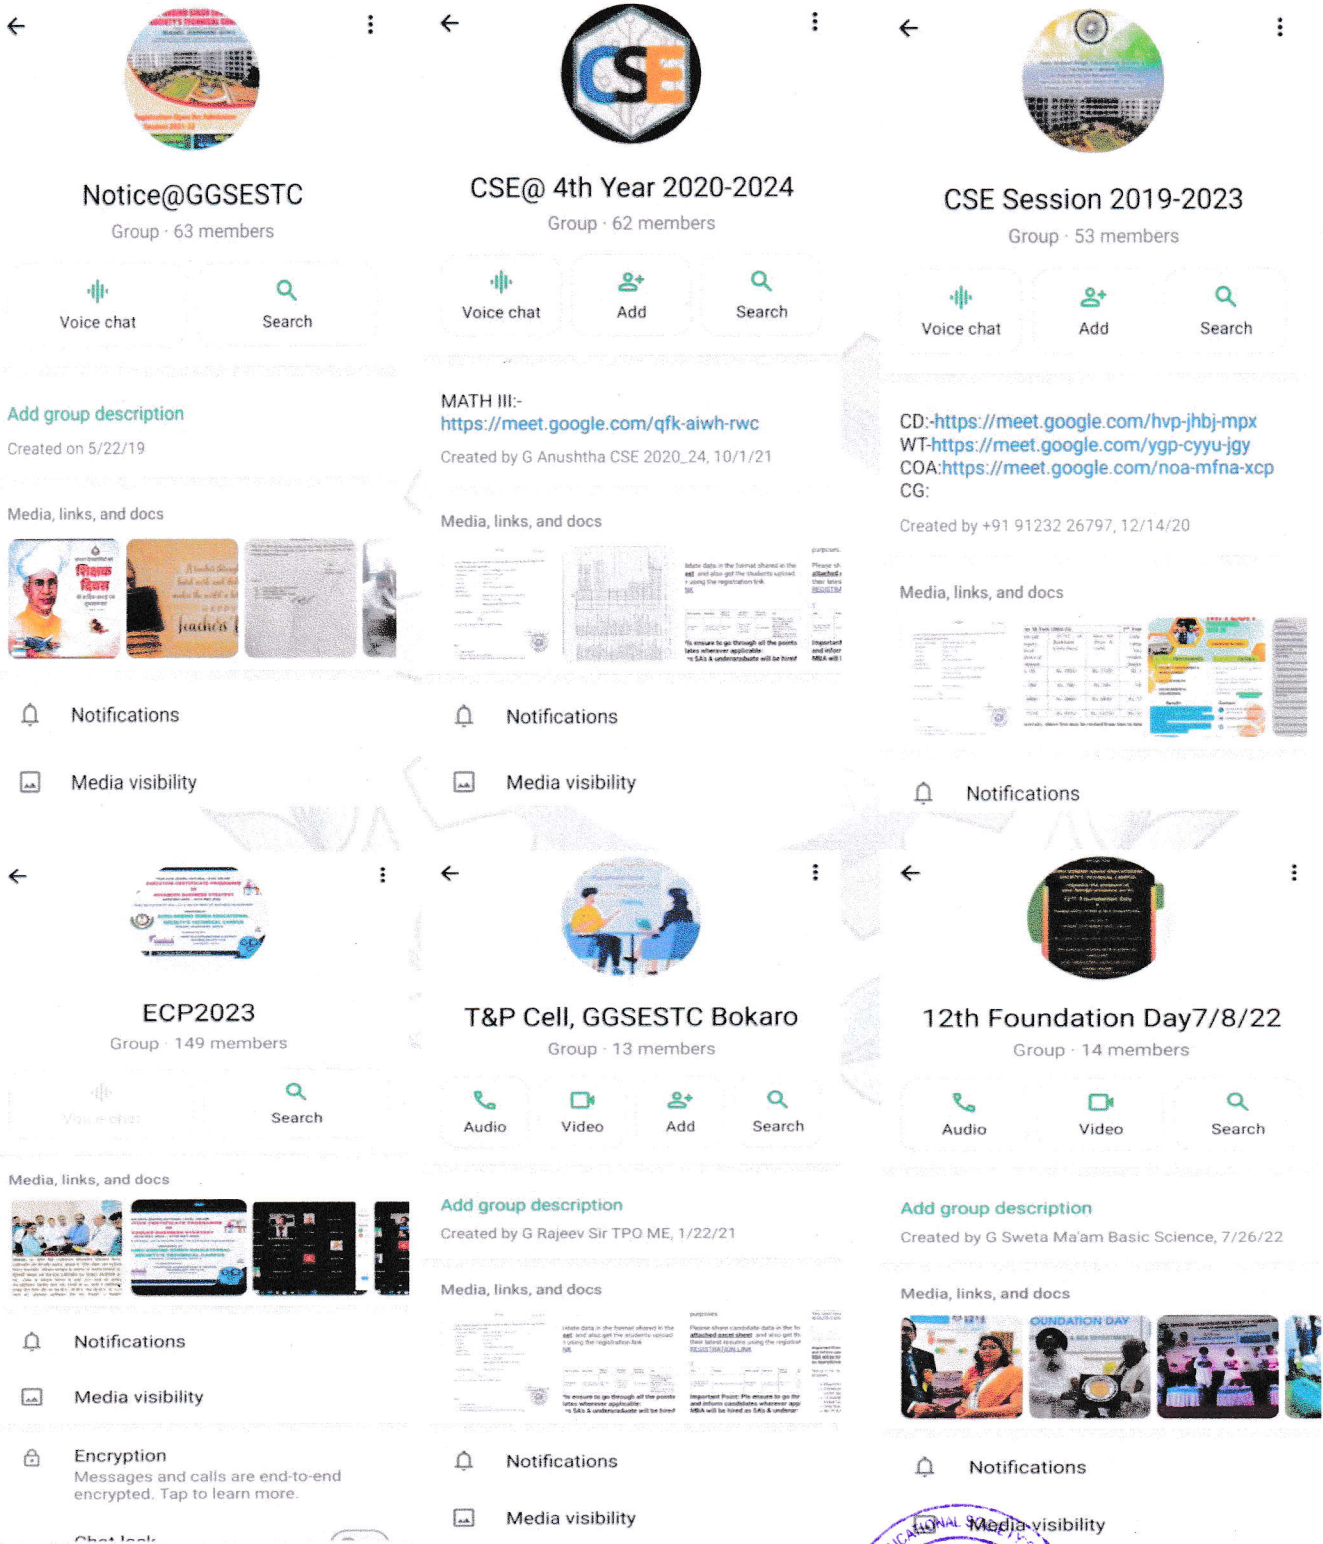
Notice@GGSESTC

Group · 63 members

Voice chat

Search

Add group description

Created on 5/22/19

Media, links, and docs

Notifications

Media visibility

CSE@ 4th Year 2020-2024

Group · 62 members

Voice chat

Add

Search

MATH III:-
https://meet.google.com/qfk-aiwh-rwc

Created by G Anushtha CSE 2020_24, 10/1/21

Media, links, and docs

Notifications

Media visibility

CSE Session 2019-2023

Group · 53 members

Voice chat

Add

Search

CD:-https://meet.google.com/hvp-jhbj-mpx
WT-https://meet.google.com/ygp-cyyu-jgy
COA:https://meet.google.com/noa-mfna-xcp
CG:

Created by +91 91232 26797, 12/14/20

Media, links, and docs

Notifications

ECP2023

Group · 149 members

Voice chat

Search

Media, links, and docs

Notifications

Media visibility

Encryption
Messages and calls are end-to-end encrypted. Tap to learn more.

Chat lock

T&P Cell, GGSESTC Bokaro

Group · 13 members

Audio

Video

Add

Search

Add group description

Created by G Rajeev Sir TPO ME, 1/22/21

Media, links, and docs

Notifications

Media visibility

12th Foundation Day7/8/22

Group · 14 members

Audio

Video

Search

Add group description

Created by G Sweta Ma'am Basic Science, 7/26/22

Media, links, and docs

Notifications

Media visibility